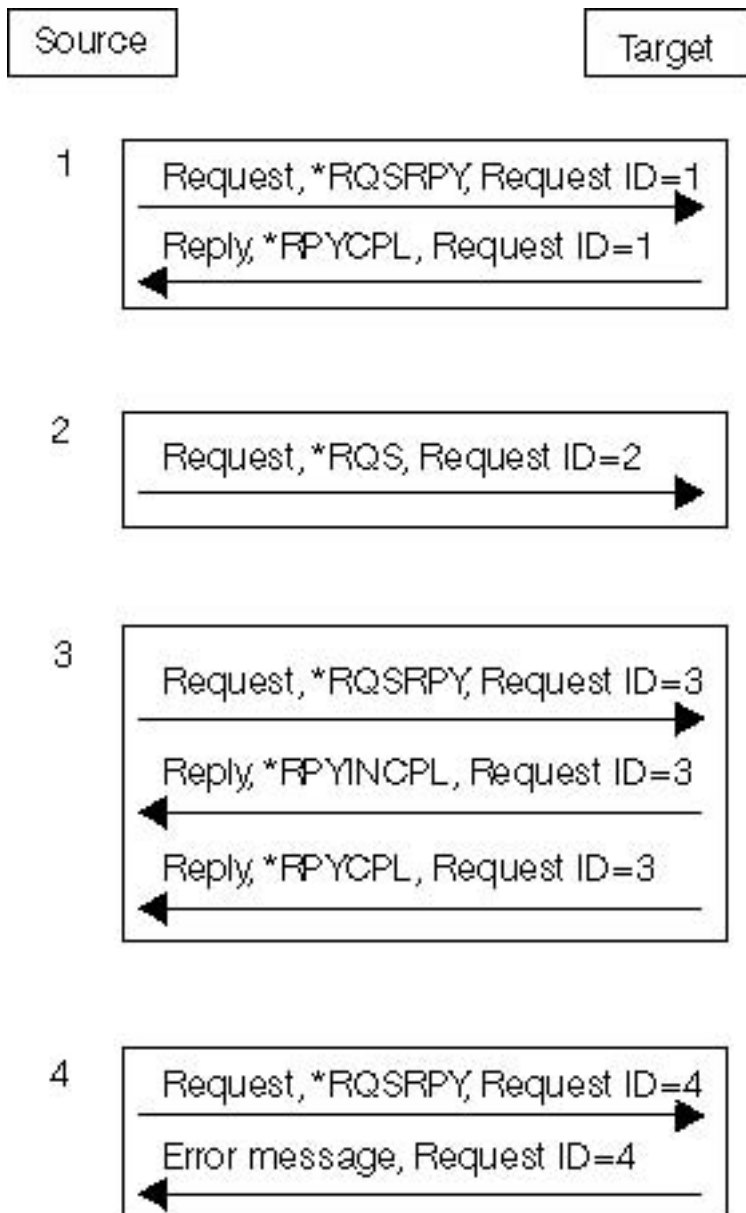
Source

Target

1

Request, *RQSRPY, Request ID=1

Reply, *RPYCPL, Request ID=1

2

Request, *RQS, Request ID=2

3

Request, *RQSRPY, Request ID=3

Reply, *RPYINCPL, Request ID=3

Reply, *RPYCPL, Request ID=3

4

Request, *RQSRPY, Request ID=4

Error message, Request ID=4